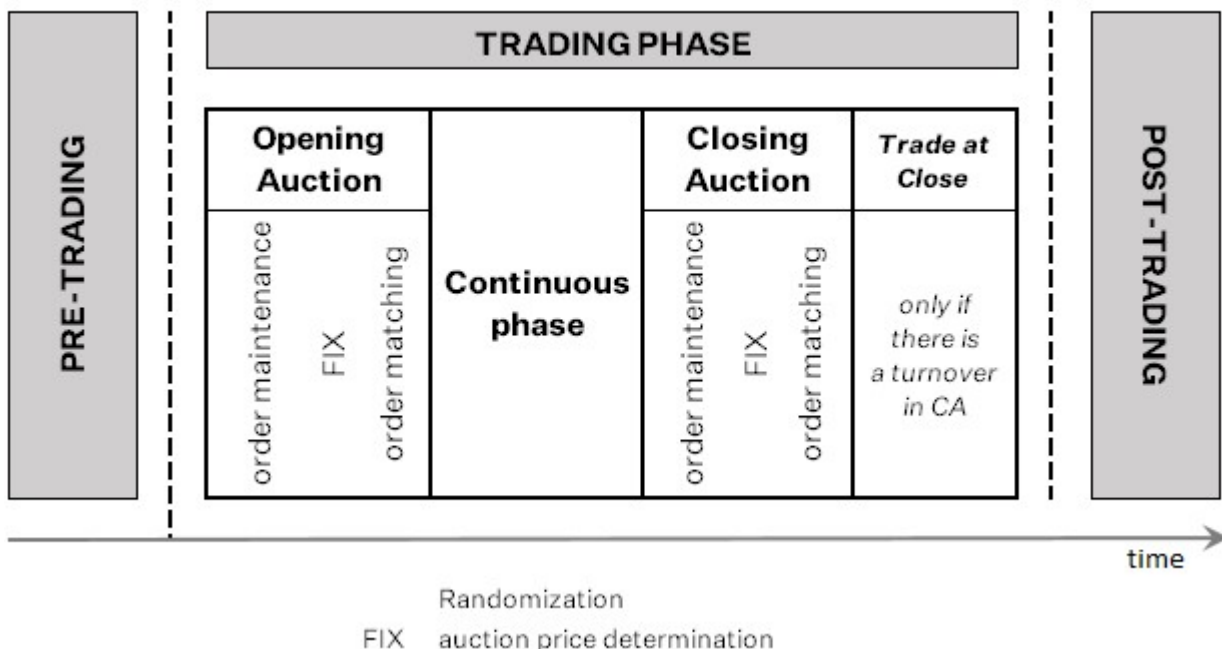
PRE-TRADING

TRADING PHASE

Opening Auction

order maintenance

FIX

order matching

Continuous phase

Closing Auction

order maintenance

FIX

order matching

Trade at Close

only if there is a turnover in CA

POST-TRADING

time

Randomization

FIX auction price determination